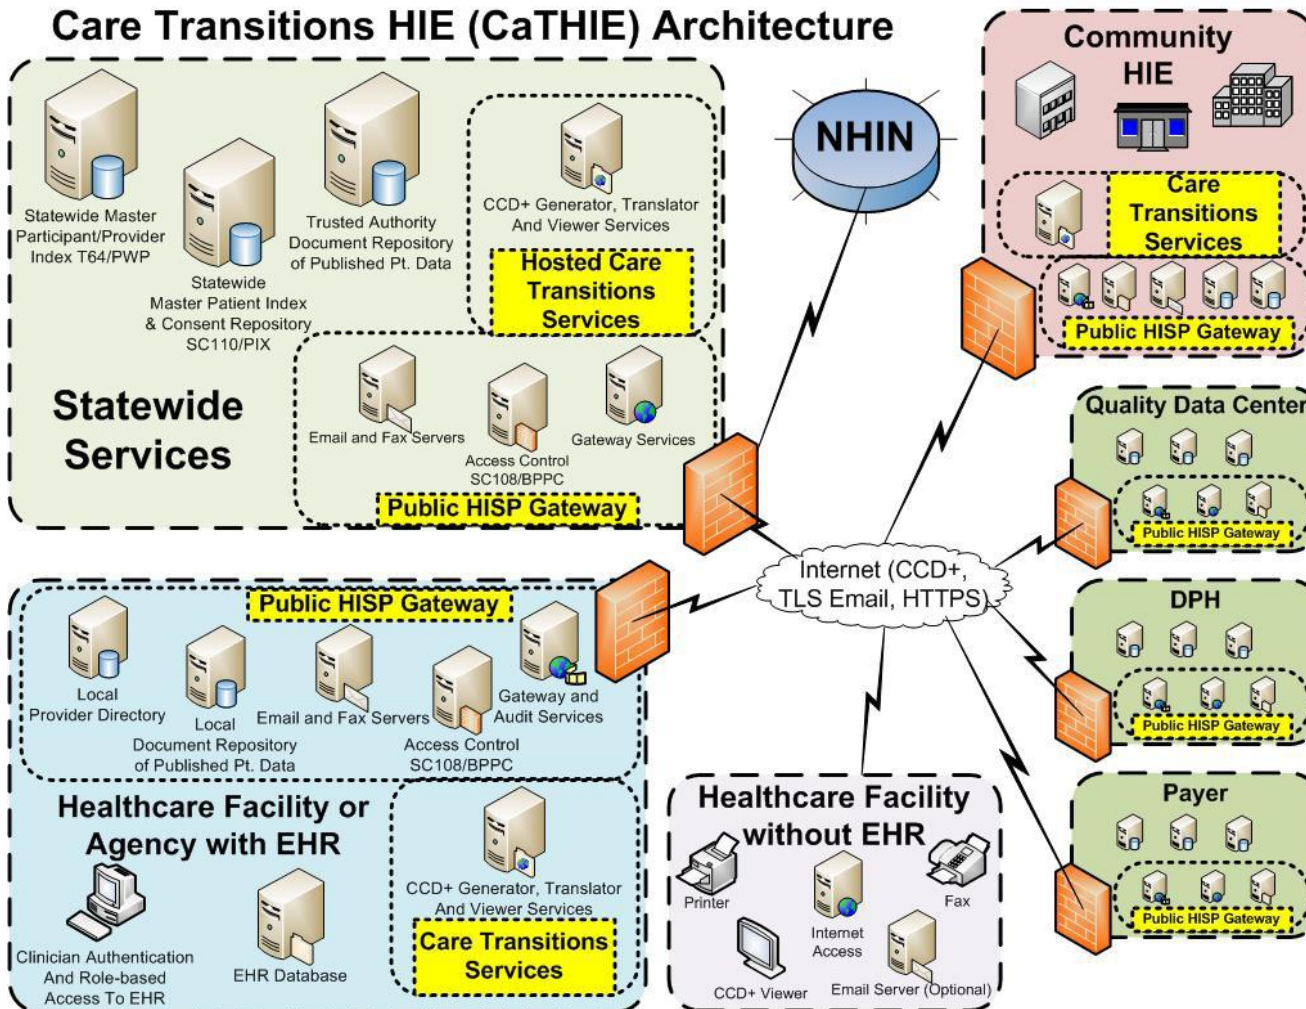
Care Transitions HIE (CaTHIE) Architecture

Statewide Master Participant/Provider Index T64/PWP

Statewide Master Patient Index & Consent Repository SC110/PIX

Trusted Authority Document Repository of Published Pt. Data

CCD+ Generator, Translator And Viewer Services

Hosted Care Transitions Services

Statewide Services

Email and Fax Servers

Access Control SC108/BPPC

Gateway Services

Public HISP Gateway

NHIN

Community HIE

Care Transitions Services

Public HISP Gateway

Quality Data Center

Public HISP Gateway

Internet (CCD+, TLS Email, HTTPS)

DPH

Public HISP Gateway

Payer

Public HISP Gateway

Public HISP Gateway

Local Provider Directory

Local Document Repository of Published Pt. Data

Email and Fax Servers

Access Control SC108/BPPC

Gateway and Audit Services

Healthcare Facility or Agency with EHR

Clinician Authentication And Role-based Access To EHR

EHR Database

CCD+ Generator, Translator And Viewer Services

Care Transitions Services

Healthcare Facility without EHR

Printer

Internet Access

Fax

CCD+ Viewer

Email Server (Optional)